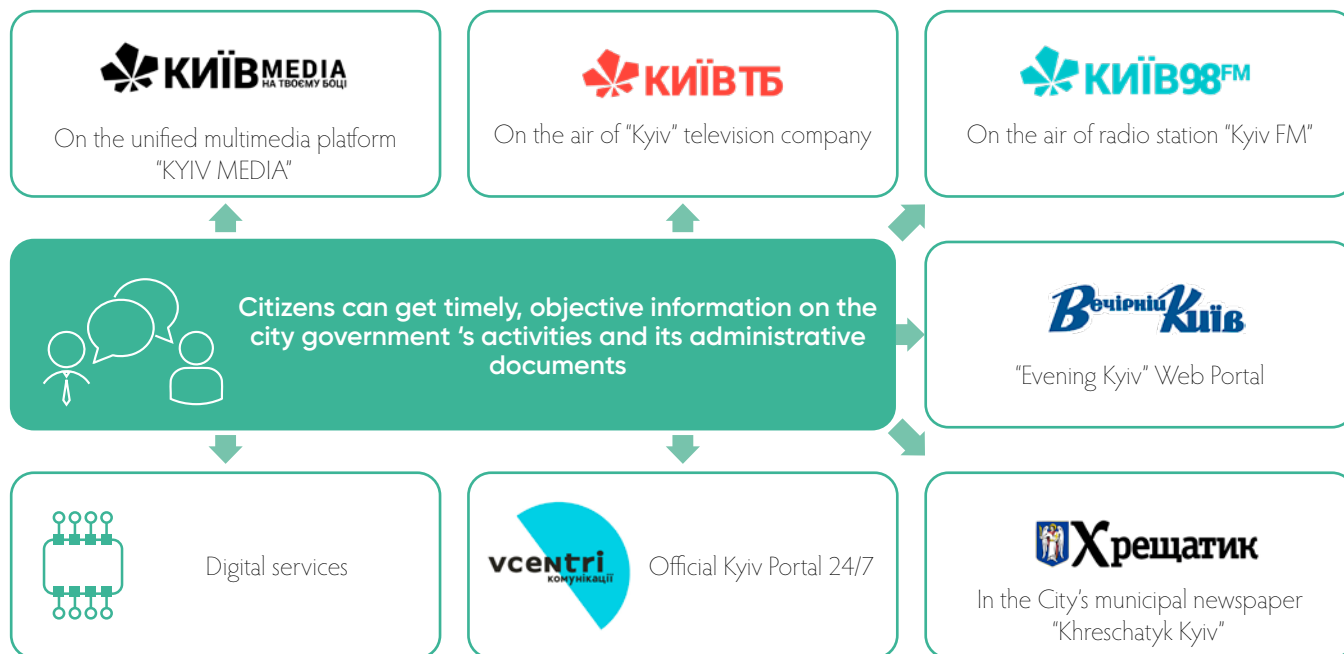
КИЇВ MEDIA
НА ТВОЄМУ БОЦІ

On the unified multimedia platform "KYIV MEDIA"

КИЇВ ТБ

On the air of "Kyiv" television company

КИЇВ 98 FM

On the air of radio station "Kyiv FM"

Citizens can get timely, objective information on the city government 's activities and its administrative documents

Вечірній Київ

"Evening Kyiv" Web Portal

Digital services

vcentri
комунікації

Official Kyiv Portal 24/7

Хрещатик

In the City's municipal newspaper "Khreschatyk Kyiv"